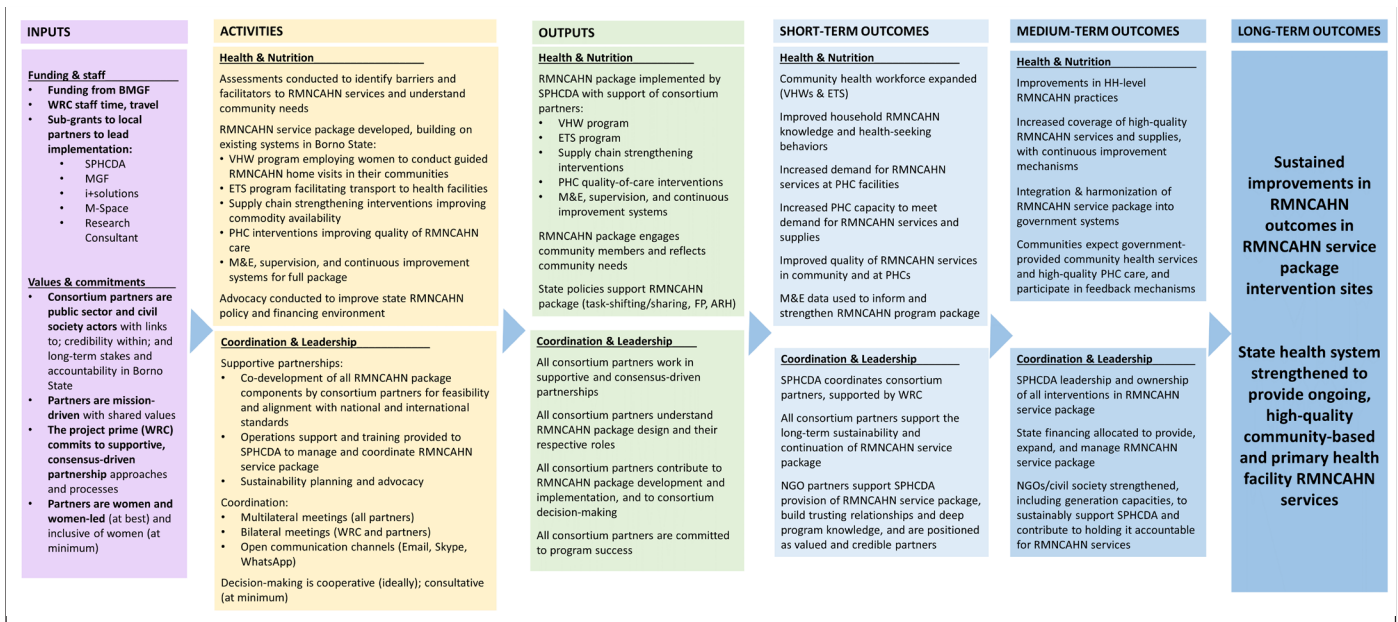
INPUTS

Funding & staff
- Funding from BMGF
- WRC staff time, travel
- Sub-grants to local partners to lead implementation:
  - SPHCDA
  - MGF
  - i+solutions
  - M-Space
  - Research Consultant

Values & commitments
- Consortium partners are public sector and civil society actors with links to; credibility within; and long-term stakes and accountability in Borno State
- Partners are mission-driven with shared values
- The project prime (WRC) commits to supportive, consensus-driven partnership approaches and processes
- Partners are women and women-led (at best) and inclusive of women (at minimum)

ACTIVITIES

Health & Nutrition

Assessments conducted to identify barriers and facilitators to RMNCAHN services and understand community needs

RMNCAHN service package developed, building on existing systems in Borno State:
- VHW program employing women to conduct guided RMNCAHN home visits in their communities
- ETS program facilitating transport to health facilities
- Supply chain strengthening interventions improving commodity availability
- PHC interventions improving quality of RMNCAHN care
- M&E, supervision, and continuous improvement systems for full package

Advocacy conducted to improve state RMNCAHN policy and financing environment

Coordination & Leadership

Supportive partnerships:
- Co-development of all RMNCAHN package components by consortium partners for feasibility and alignment with national and international standards
- Operations support and training provided to SPHCDA to manage and coordinate RMNCAHN service package
- Sustainability planning and advocacy

Coordination:
- Multilateral meetings (all partners)
- Bilateral meetings (WRC and partners)
- Open communication channels (Email, Skype, WhatsApp)

Decision-making is cooperative (ideally); consultative (at minimum)

OUTPUTS

Health & Nutrition

RMNCAHN package implemented by SPHCDA with support of consortium partners:
- VHW program
- ETS program
- Supply chain strengthening interventions
- PHC quality-of-care interventions
- M&E, supervision, and continuous improvement systems

RMNCAHN package engages community members and reflects community needs

State policies support RMNCAHN package (task-shifting/sharing, FP, ARH)

Coordination & Leadership

All consortium partners work in supportive and consensus-driven partnerships

All consortium partners understand RMNCAHN package design and their respective roles

All consortium partners contribute to RMNCAHN package development and implementation, and to consortium decision-making

All consortium partners are committed to program success

SHORT-TERM OUTCOMES

Health & Nutrition

Community health workforce expanded (VHWs & ETS)

Improved household RMNCAHN knowledge and health-seeking behaviors

Increased demand for RMNCAHN services at PHC facilities

Increased PHC capacity to meet demand for RMNCAHN services and supplies

Improved quality of RMNCAHN services in community and at PHCs

M&E data used to inform and strengthen RMNCAHN program package

Coordination & Leadership

SPHCDA coordinates consortium partners, supported by WRC

All consortium partners support the long-term sustainability and continuation of RMNCAHN service package

NGO partners support SPHCDA provision of RMNCAHN service package, build trusting relationships and deep program knowledge, and are positioned as valued and credible partners

MEDIUM-TERM OUTCOMES

Health & Nutrition

Improvements in HH-level RMNCAHN practices

Increased coverage of high-quality RMNCAHN services and supplies, with continuous improvement mechanisms

Integration & harmonization of RMNCAHN service package into government systems

Communities expect government-provided community health services and high-quality PHC care, and participate in feedback mechanisms

Coordination & Leadership

SPHCDA leadership and ownership of all interventions in RMNCAHN service package

State financing allocated to provide, expand, and manage RMNCAHN service package

NGOs/civil society strengthened, including generation capacities, to sustainably support SPHCDA and contribute to holding it accountable for RMNCAHN services

LONG-TERM OUTCOMES

Sustained improvements in RMNCAHN outcomes in RMNCAHN service package intervention sites

State health system strengthened to provide ongoing, high-quality community-based and primary health facility RMNCAHN services